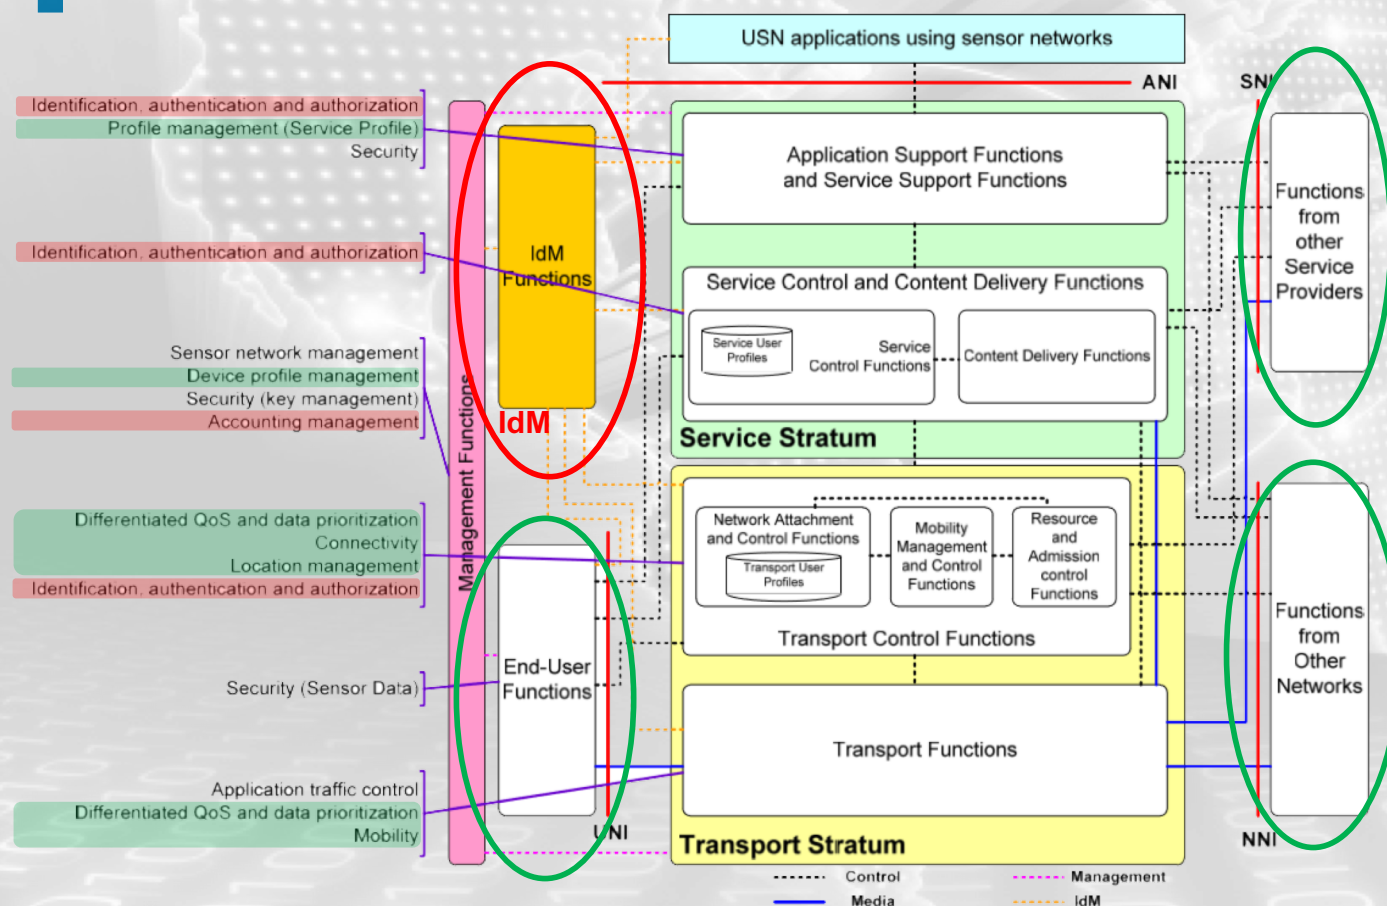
USN applications using sensor networks

ANI

SNI

Identification, authentication and authorization
Profile management (Service Profile)
Security

Identification, authentication and authorization

Sensor network management
Device profile management
Security (key management)
Accounting management

Differentiated QoS and data prioritization
Connectivity
Location management
Identification, authentication and authorization

Security (Sensor Data)

Application traffic control
Differentiated QoS and data prioritization
Mobility

Management Functions

IdM Functions

IdM

End-User Functions

Application Support Functions and Service Support Functions

Service Control and Content Delivery Functions

Service User Profiles

Service Control Functions

Content Delivery Functions

Service Stratum

Network Attachment and Control Functions

Transport User Profiles

Mobility Management and Control Functions

Resource and Admission control Functions

Transport Control Functions

Transport Functions

UNI

Transport Stratum

Functions from other Service Providers

Functions from Other Networks

NNI

Control
Media
Management
IdM